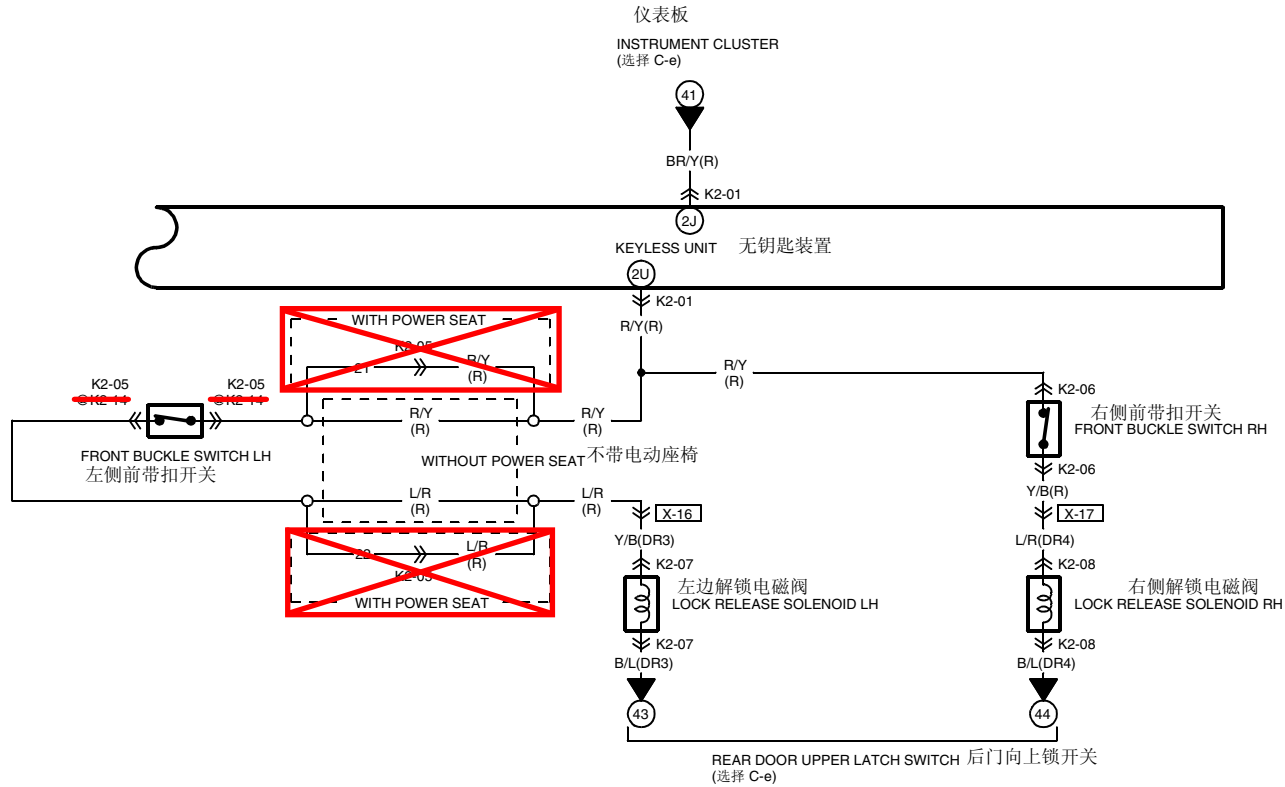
仪表板
INSTRUMENT CLUSTER
(选择 C-e)
41
BR/Y(R)
K2-01
2J
KEYLESS UNIT 无钥匙装置
2U
K2-01
R/Y(R)
WITH POWER SEAT
K2-05
21
R/Y
(R)
R/Y
(R)
K2-05
@K2-14
K2-05
@K2-14
FRONT BUCKLE SWITCH LH
左侧前带扣开关
R/Y
(R)
R/Y
(R)
WITHOUT POWER SEAT 不带电动座椅
L/R
(R)
L/R
(R)
X-16
Y/B(DR3)
K2-07
22
L/R
(R)
K2-05
WITH POWER SEAT
左边解锁电磁阀
LOCK RELEASE SOLENOID LH
K2-07
B/L(DR3)
43
K2-06
右侧前带扣开关
FRONT BUCKLE SWITCH RH
K2-06
Y/B(R)
X-17
L/R(DR4)
K2-08
右侧解锁电磁阀
LOCK RELEASE SOLENOID RH
K2-08
B/L(DR4)
44
REAR DOOR UPPER LATCH SWITCH 后门向上锁开关
(选择 C-e)